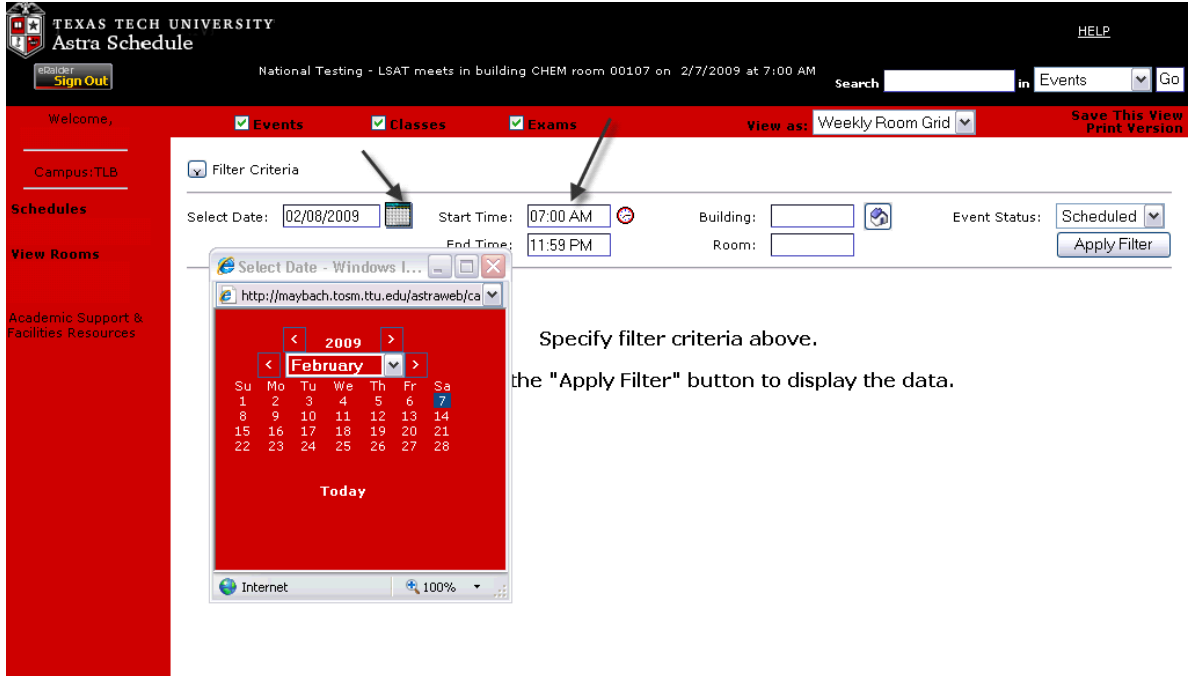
TEXAS TECH UNIVERSITY
Astra Schedule

eRaider
Sign Out

National Testing - LSAT meets in building CHEM room 00107 on 2/7/2009 at 7:00 AM

HELP

Search in Events Go

Welcome,

Events Classes Exams

View as: Weekly Room Grid

Save This View
Print Version

Campus:TLB

Schedules

View Rooms

Academic Support & Facilities Resources

Filter Criteria

Select Date: 02/08/2009

Start Time: 07:00 AM

End Time: 11:59 PM

Building:

Room:

Event Status: Scheduled

Apply Filter

Select Date - Windows I...

http://maybach.tosm.ttu.edu/astraweb/ca

< 2009 >

< February >

| Su | Mo | Tu | We | Th | Fr | Sa |
|---|---|---|---|---|---|---|
| 1 | 2 | 3 | 4 | 5 | 6 | 7 |
| 8 | 9 | 10 | 11 | 12 | 13 | 14 |
| 15 | 16 | 17 | 18 | 19 | 20 | 21 |
| 22 | 23 | 24 | 25 | 26 | 27 | 28 |

Today

Internet 100%

Specify filter criteria above.

the "Apply Filter" button to display the data.